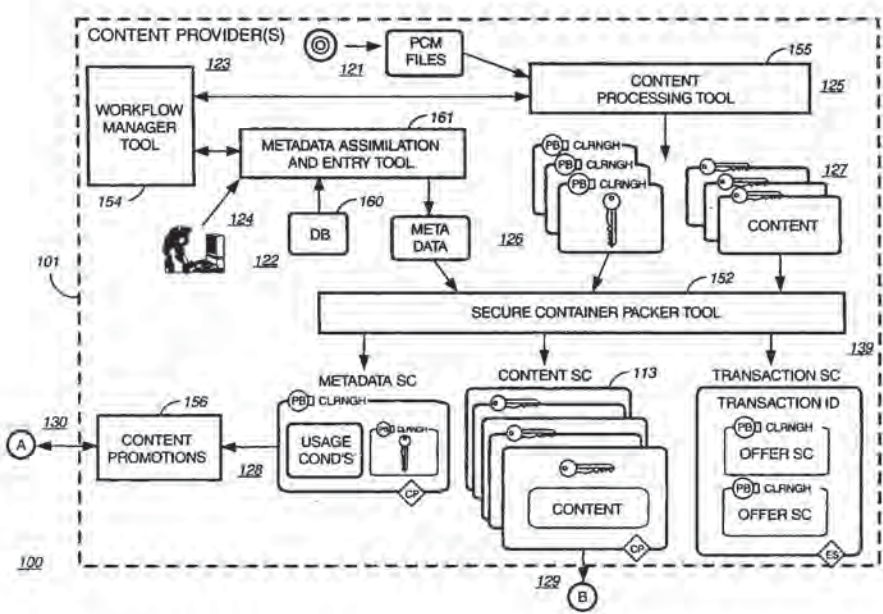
CONTENT PROVIDER(S)

121

PCM FILES

155

123

CONTENT PROCESSING TOOL

125

WORKFLOW MANAGER TOOL

161

METADATA ASSIMILATION AND ENTRY TOOL

PB CLRNGH

PB CLRNGH

PB CLRNGH

127

CONTENT

154

124

160

DB

META DATA

126

122

101

152

SECURE CONTAINER PACKER TOOL

139

METADATA SC

CONTENT SC

113

TRANSACTION SC

156

PB CLRNGH

TRANSACTION ID

130

A

CONTENT PROMOTIONS

USAGE COND'S

PB CLRNGH

PB CLRNGH

OFFER SC

128

PB CLRNGH

OFFER SC

CP

CONTENT

CP

ES

100

129

B